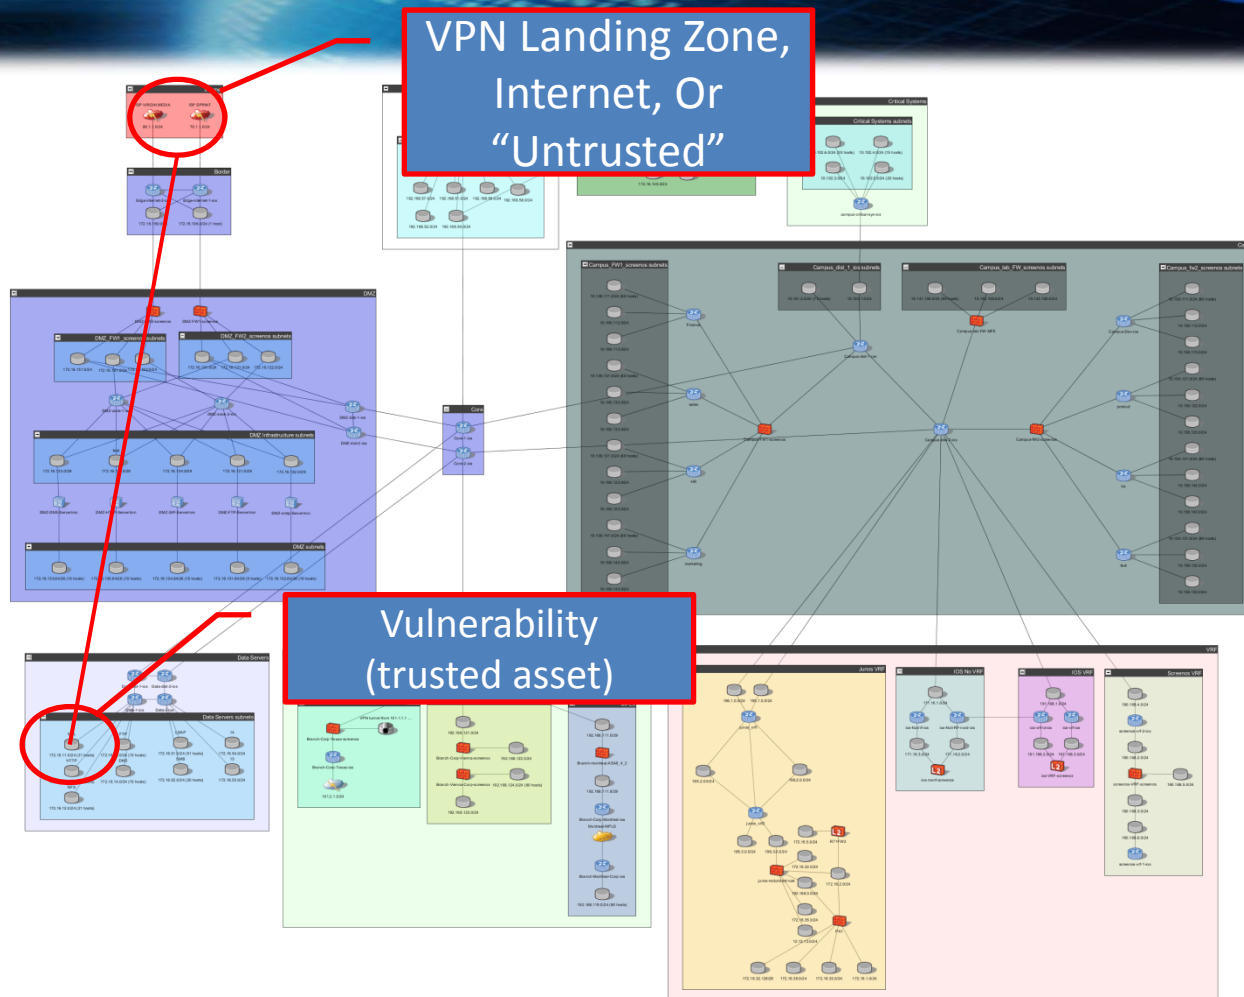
VPN Landing Zone, Internet, Or “Untrusted”

Vulnerability (trusted asset)

Border

Critical Systems

Critical Systems subnets

DMZ

DMZ_FW1_screenos subnets

DMZ_FW2_screenos subnets

DMZ Infrastructure subnets

DMZ subnets

Core

Campus_FW1_screenos subnets

Campus_dist_1_ios subnets

Campus_lab_FW_screenos subnets

Campus_fw2_screenos subnets

Data Servers

Data Servers subnets

VRF

Juniper VRF

IOS No VRF

IOS VRF

Screenos VRF